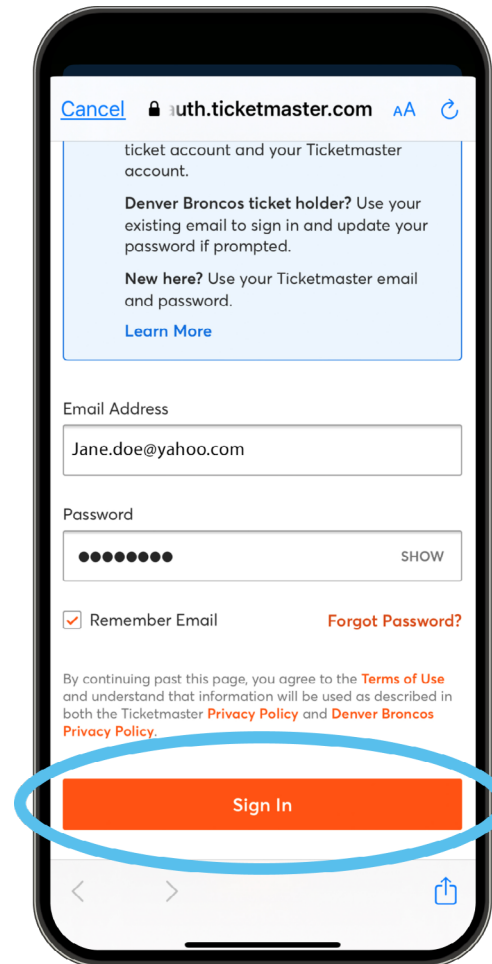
Cancel auth.ticketmaster.com AA

ticket account and your Ticketmaster account.

Denver Broncos ticket holder? Use your existing email to sign in and update your password if prompted.

New here? Use your Ticketmaster email and password.

Learn More

Email Address

Jane.doe@yahoo.com

Password

•••••••• SHOW

Remember Email

Forgot Password?

By continuing past this page, you agree to the Terms of Use and understand that information will be used as described in both the Ticketmaster Privacy Policy and Denver Broncos Privacy Policy.

Sign In